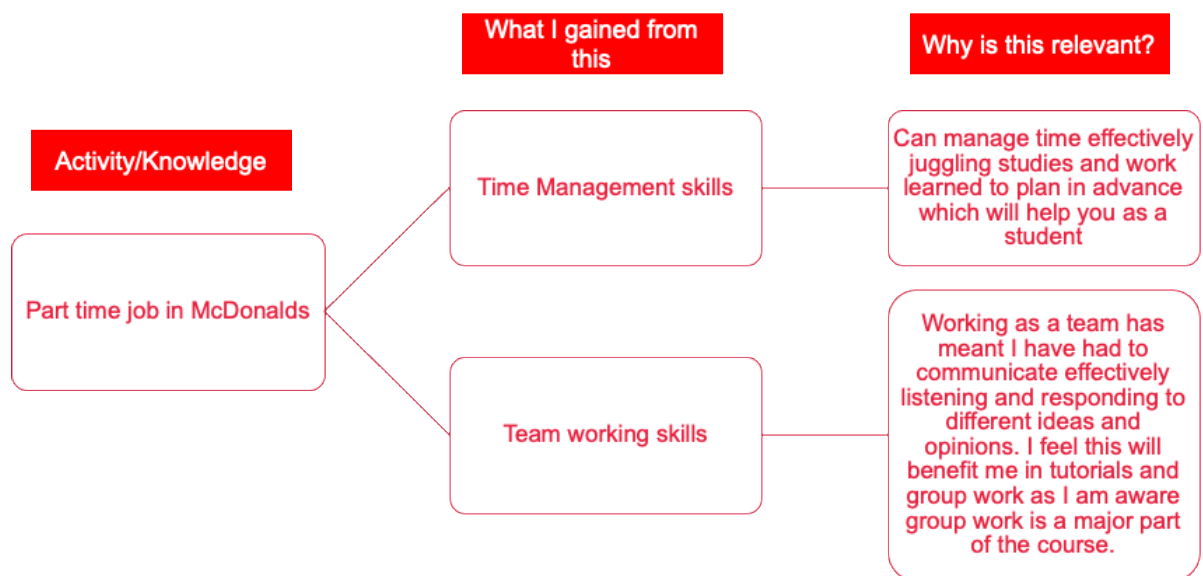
Activity/Knowledge

What I gained from this

Why is this relevant?

Part time job in McDonalds

Time Management skills

Can manage time effectively juggling studies and work learned to plan in advance which will help you as a student

Team working skills

Working as a team has meant I have had to communicate effectively listening and responding to different ideas and opinions. I feel this will benefit me in tutorials and group work as I am aware group work is a major part of the course.